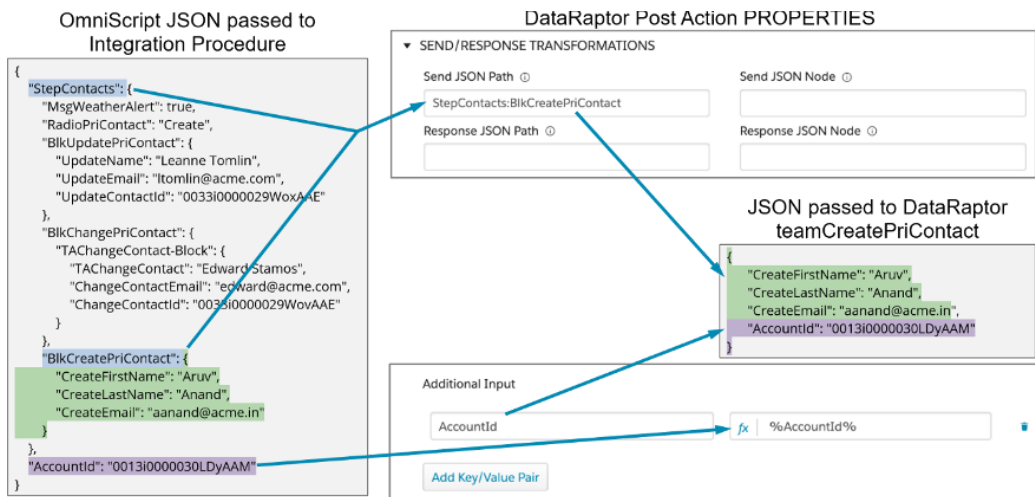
OmniScript JSON passed to Integration Procedure

{
"StepContacts": {
"MsgWeatherAlert": true,
"RadioPriContact": "Create",
"BlkUpdatePriContact": {
"UpdateName": "Leanne Tomlin",
"UpdateEmail": "ltomlin@acme.com",
"UpdateContactId": "0033i0000029WoxAAE"
},
"BlkChangePriContact": {
"TAChangeContact-Block": {
"TAChangeContact": "Edward Stamos",
"ChangeContactEmail": "edward@acme.com",
"ChangeContactId": "0033i0000029WovAAE"
}
},
"BlkCreatePriContact": {
"CreateFirstName": "Aruv",
"CreateLastName": "Anand",
"CreateEmail": "aanand@acme.in"
}
},
"AccountId": "0013i0000030LDyAAM"
}

DataRaptor Post Action PROPERTIES

SEND/RESPONSE TRANSFORMATIONS

Send JSON Path ⓘ

StepContacts:BlkCreatePriContact

Send JSON Node ⓘ

Response JSON Path ⓘ

Response JSON Node ⓘ

JSON passed to DataRaptor teamCreatePriContact

{
"CreateFirstName": "Aruv",
"CreateLastName": "Anand",
"CreateEmail": "aanand@acme.in",
"AccountId": "0013i0000030LDyAAM"
}

Additional Input

AccountId

fx %AccountId%

Add Key/Value Pair